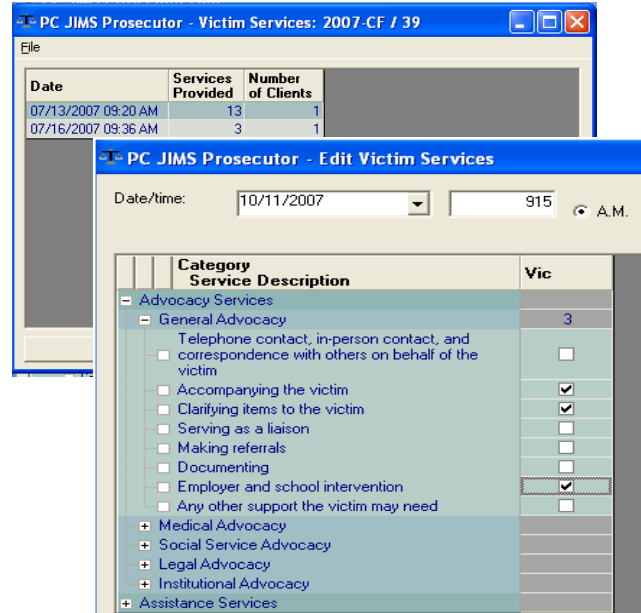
PC JIMS Prosecutor - Victim Services: 2007-CF / 39

File

| Date | Services Provided | Number of Clients |
|---|---|---|
| 07/13/2007 09:20 AM | 13 | 1 |
| 07/16/2007 09:36 AM | 3 | 1 |

PC JIMS Prosecutor - Edit Victim Services

Date/time: 10/11/2007 915 A.M.

| Category Service Description | Vic |
|---|---|
| Advocacy Services | |
| General Advocacy | 3 |
| Telephone contact, in-person contact, and correspondence with others on behalf of the victim | ☐ |
| Accompanying the victim | ☑ |
| Clarifying items to the victim | ☑ |
| Serving as a liaison | ☐ |
| Making referrals | ☐ |
| Documenting | ☐ |
| Employer and school intervention | ☑ |
| Any other support the victim may need | ☐ |
| Medical Advocacy | |
| Social Service Advocacy | |
| Legal Advocacy | |
| Institutional Advocacy | |
| Assistance Services | |